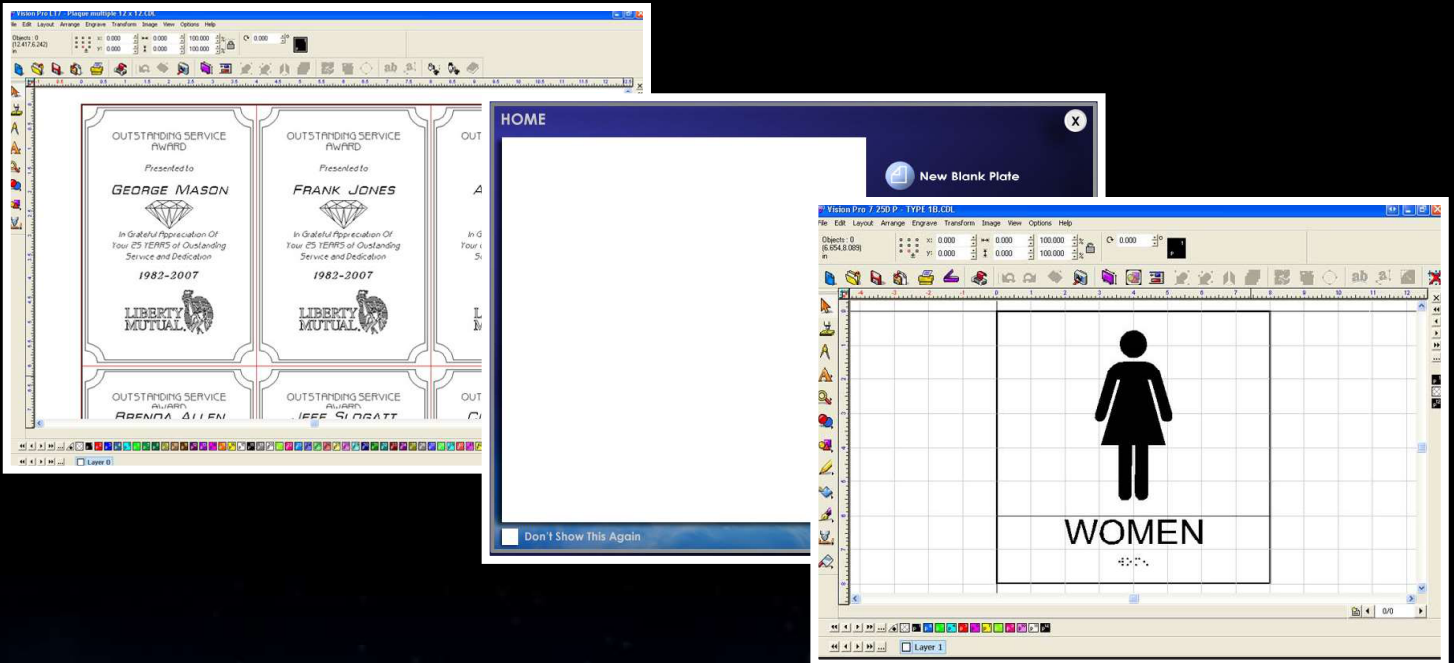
Vision Pro LT7 - Plaque multiple 12 x 12.CDL
ile Edit Layout Arrange Engrave Transform Image View Options Help
Objects : 0
(12.417,6.242)
in
x: 0.000
y: 0.000
0.000
0.000
100.000
100.000
0.000

OUTSTANDING SERVICE AWARD
Presented to
GEORGE MASON
In Grateful Appreciation Of Your 25 YEARS of Oustanding Service and Dedication
1982-2007
LIBERTY MUTUAL.

OUTSTANDING SERVICE AWARD
Presented to
FRANK JONES
In Grateful Appreciation Of Your 25 YEARS of Oustanding Service and Dedication
1982-2007
LIBERTY MUTUAL.

OUTSTANDING SERVICE AWARD
BRENDA ALLEN

OUTSTANDING SERVICE AWARD
JEFF SLOGATT

Layer 0

HOME
New Blank Plate
Don't Show This Again

Vision Pro 7 250 P - TYPE 1B.CDL
File Edit Layout Arrange Engrave Transform Image View Options Help
Objects : 0
(6.654,8.089)
in
x: 0.000
y: 0.000
0.000
0.000
100.000
100.000
0.000

WOMEN

0/0
Layer 1